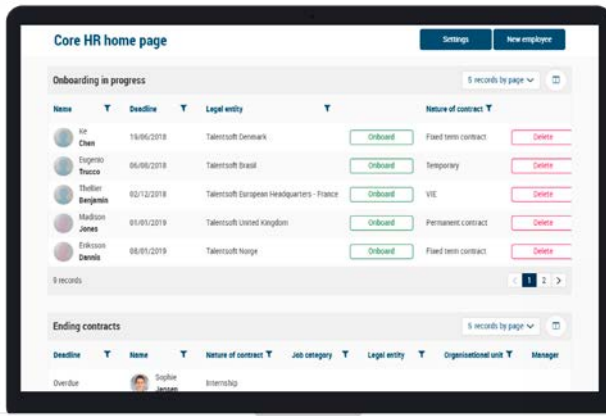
Core HR home page

Settings

New employee

Onboarding in progress

5 records by page

| Name | Deadline | Legal entity | | Nature of contract | |
|---|---|---|---|---|---|
| Ke Chen | 19/06/2018 | Talentsoft Denmark | Onboard | Fixed term contract | Delete |
| Eugenio Trucco | 06/08/2018 | Talentsoft Brasil | Onboard | Temporary | Delete |
| Tbellier Benjamin | 02/12/2018 | Talentsoft European Headquarters - France | Onboard | VIE | Delete |
| Madison Jones | 01/01/2019 | Talentsoft United Kingdom | Onboard | Permanent contract | Delete |
| Eriksson Dennis | 08/01/2019 | Talentsoft Norge | Onboard | Fixed term contract | Delete |

9 records

< 1 2 >

Ending contracts

5 records by page

| Deadline | Name | Nature of contract | Job category | Legal entity | Organisational unit | Manager |
|---|---|---|---|---|---|---|
| Overdue | Sophie Jansen | Internship | | | | |